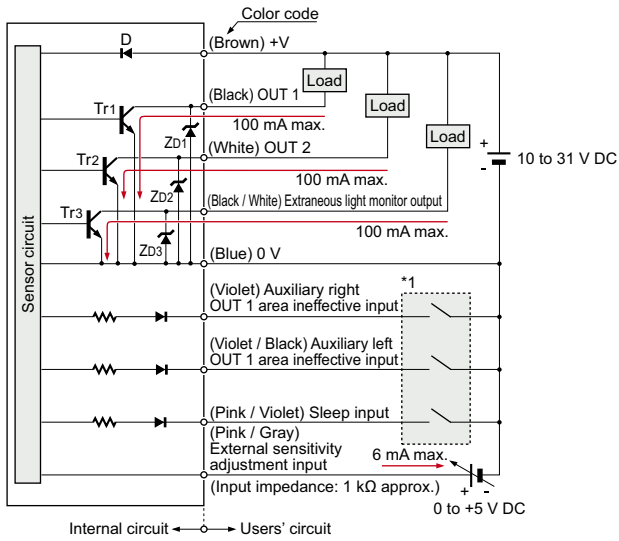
Color code

D

(Brown) +V

(Black) OUT 1

Load

Load

Load

Tr1

100 mA max.

ZD1

(White) OUT 2

Tr2

+

10 to 31 V DC

-

100 mA max.

ZD2

(Black / White) Extraneous light monitor output

Tr3

100 mA max.

ZD3

Sensor circuit

(Blue) 0 V

*1

(Violet) Auxiliary right OUT 1 area ineffective input

(Violet / Black) Auxiliary left OUT 1 area ineffective input

(Pink / Violet) Sleep input

(Pink / Gray) External sensitivity adjustment input

6 mA max.

(Input impedance: 1 kΩ approx.)

+ -

0 to +5 V DC

Internal circuit ← → Users' circuit